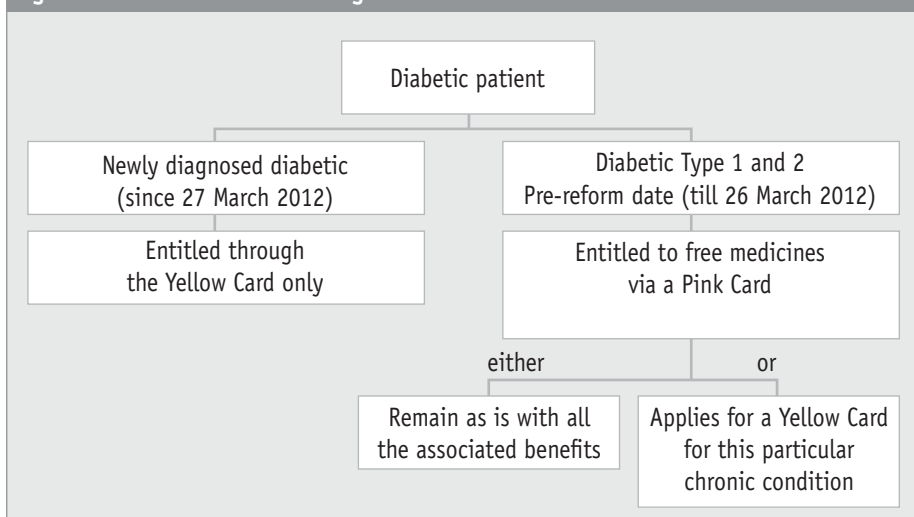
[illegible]

Diabetic patient

Newly diagnosed diabetic (since 27 March 2012)

Entitled through the Yellow Card only

Diabetic Type 1 and 2 Pre-reform date (till 26 March 2012)

Entitled to free medicines via a Pink Card

either

or

Remain as is with all the associated benefits

Applies for a Yellow Card for this particular chronic condition